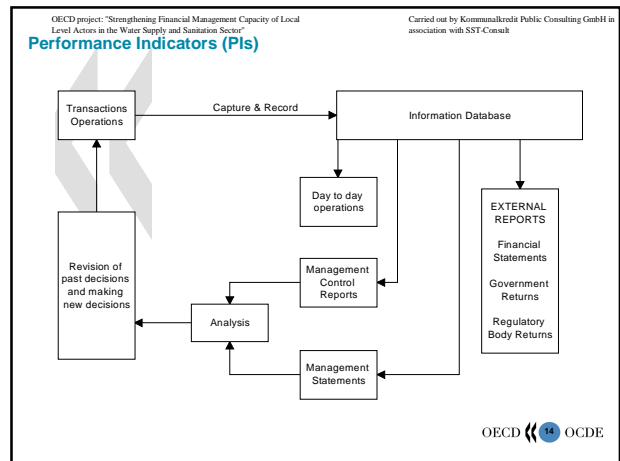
OECD project: "Strengthening Financial Management Capacity of Local Level Actors in the Water Supply and Sanitation Sector"

Carried out by Kommunalkredit Public Consulting GmbH in association with SST-Consult

Performance Indicators (PIs)

Transactions Operations

Capture & Record

Information Database

Day to day operations

EXTERNAL REPORTS

Financial Statements

Government Returns

Regulatory Body Returns

Management Control Reports

Revision of past decisions and making new decisions

Analysis

Management Statements

OECD 14 OCDE